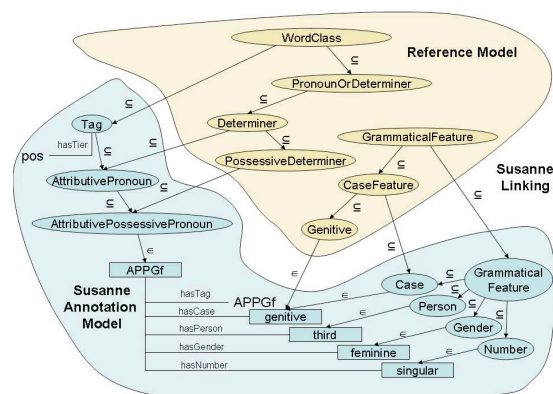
WordClass

Reference Model

$\subseteq$

$\subseteq$

PronounOrDeterminer

$\subseteq$

$\subseteq$

Tag

Determiner

$\subseteq$

GrammaticalFeature

pos

hasTier

$\subseteq$

PossessiveDeterminer

$\subseteq$

Susanne Linking

AttributivePronoun

CaseFeature

$\subseteq$

$\subseteq$

$\subseteq$

$\subseteq$

AttributivePossessivePronoun

Genitive

$\in$

$\subseteq$

APPGf

$\in$

Susanne Annotation Model

hasTag

APPGf

$\in$

Case

Grammatical Feature

hasCase

genitive

Person

hasPerson

third

Gender

hasGender

feminine

$\in$

Number

hasNumber

singular